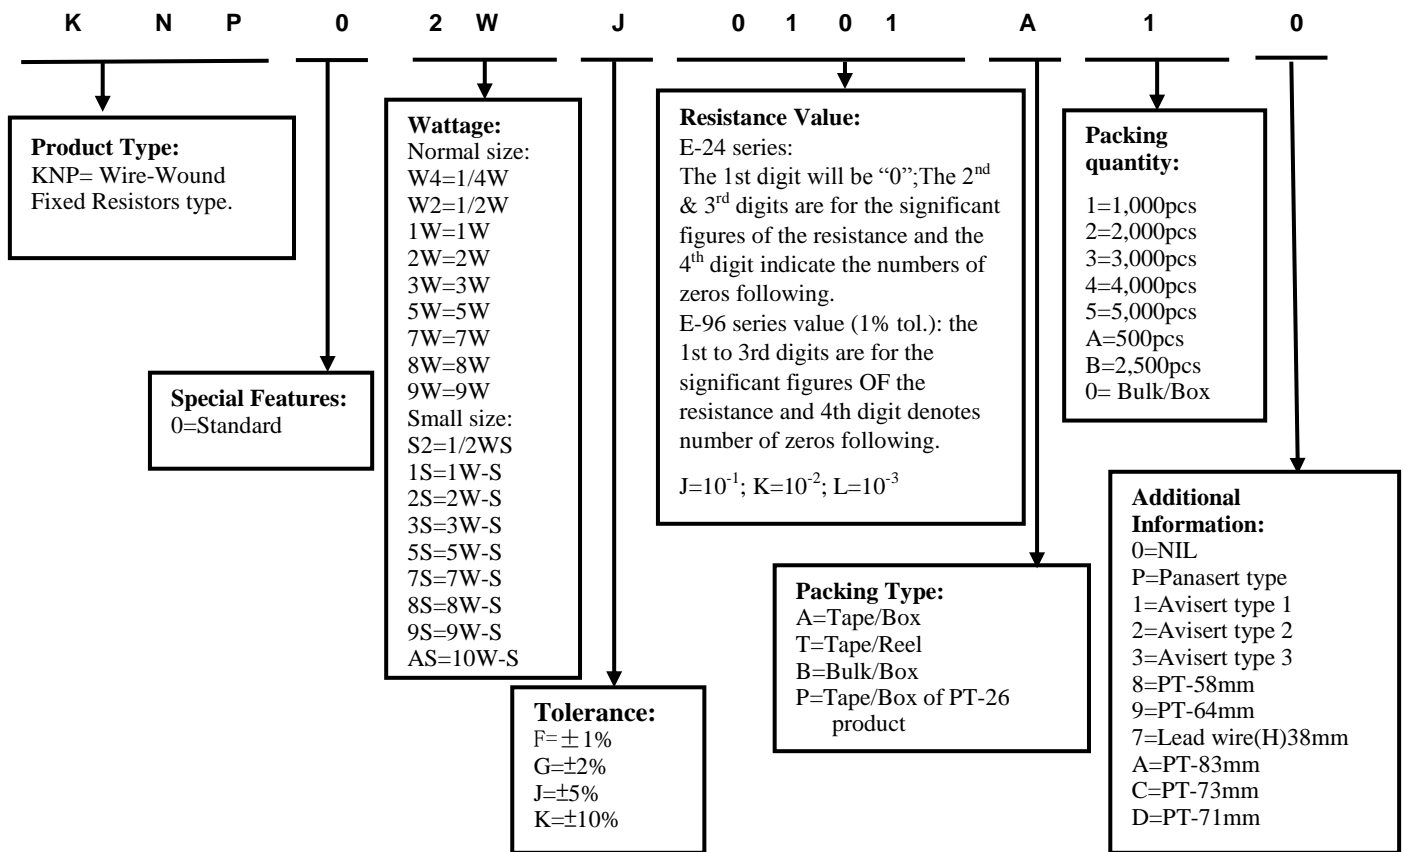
K N P 0 2 W J 0 1 0 1 A 1 0

Product Type:
KNP= Wire-Wound Fixed Resistors type.

Special Features:
0=Standard

Wattage:
Normal size:
W4=1/4W
W2=1/2W
1W=1W
2W=2W
3W=3W
5W=5W
7W=7W
8W=8W
9W=9W
Small size:
S2=1/2WS
1S=1W-S
2S=2W-S
3S=3W-S
5S=5W-S
7S=7W-S
8S=8W-S
9S=9W-S
AS=10W-S

Tolerance:
F=$\pm$1%
G=$\pm$2%
J=$\pm$5%
K=$\pm$10%

Resistance Value:
E-24 series:
The 1st digit will be "0";The 2$^{nd}$ & 3$^{rd}$ digits are for the significant figures of the resistance and the 4$^{th}$ digit indicate the numbers of zeros following.
E-96 series value (1% tol.): the 1st to 3rd digits are for the significant figures OF the resistance and 4th digit denotes number of zeros following.
J=$10^{-1}$; K=$10^{-2}$; L=$10^{-3}$

Packing Type:
A=Tape/Box
T=Tape/Reel
B=Bulk/Box
P=Tape/Box of PT-26 product

Packing quantity:
1=1,000pcs
2=2,000pcs
3=3,000pcs
4=4,000pcs
5=5,000pcs
A=500pcs
B=2,500pcs
0= Bulk/Box

Additional Information:
0=NIL
P=Panasert type
1=Avisert type 1
2=Avisert type 2
3=Avisert type 3
8=PT-58mm
9=PT-64mm
7=Lead wire(H)38mm
A=PT-83mm
C=PT-73mm
D=PT-71mm